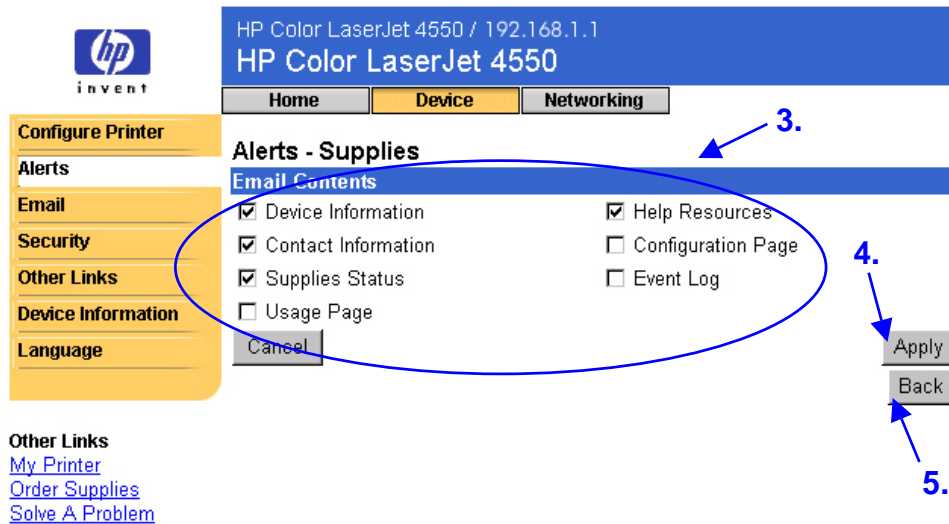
hp
invent

HP Color LaserJet 4550 / 192.168.1.1
HP Color LaserJet 4550

Home | Device | Networking

Configure Printer
Alerts
Email
Security
Other Links
Device Information
Language

Other Links
My Printer
Order Supplies
Solve A Problem

3.

Alerts - Supplies

Email Contents

☑ Device Information
☑ Contact Information
☑ Supplies Status
☐ Usage Page

☑ Help Resources
☐ Configuration Page
☐ Event Log

Cancel

4.

Apply

Back

5.